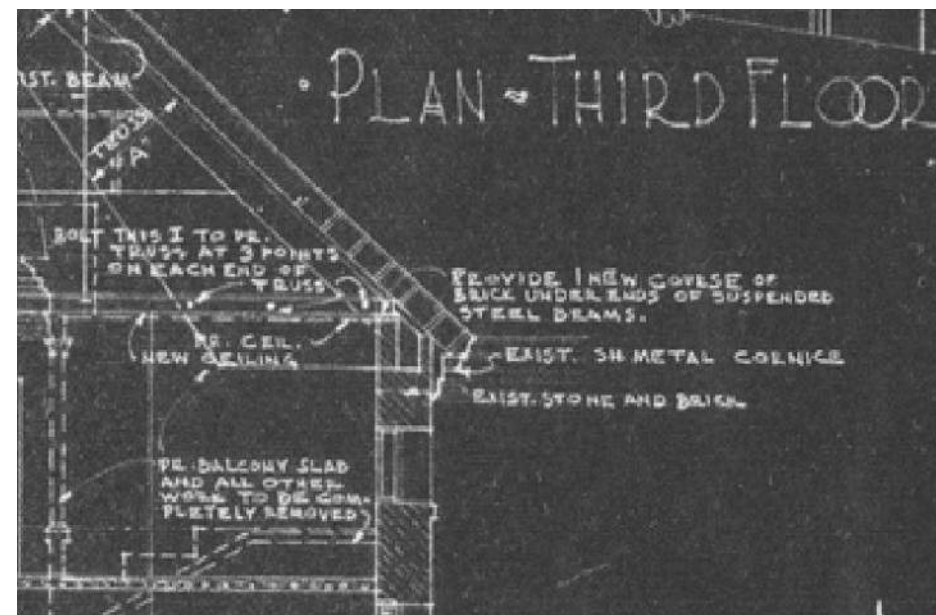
·PLAN · THIRD FLOOR

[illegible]ST. BEAM

TRUSS "A"

BOLT THIS I TO PR. TRUSS AT 3 POINTS ON EACH END OF TRUSS

PROVIDE I NEW COURSE OF BRICK UNDER ENDS OF SUSPENDED STEEL BEAMS.

PR. CEIL. NEW CEILING

EXIST. SH METAL CORNICE

EXIST. STONE AND BRICK

PR. BALCONY SLAB AND ALL OTHER WORK TO BE COMPLETELY REMOVED